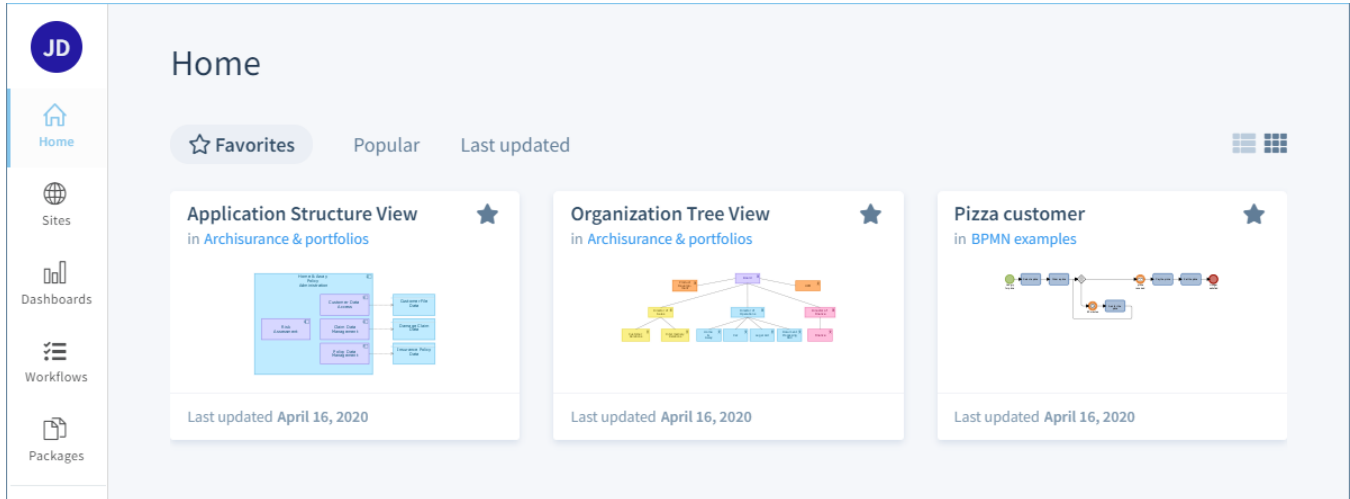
JD

Home

Sites

Dashboards

Workflows

Packages

Home

Favorites

Popular

Last updated

Application Structure View

in Archisurance & portfolios

Last updated April 16, 2020

Organization Tree View

in Archisurance & portfolios

Last updated April 16, 2020

Pizza customer

in BPMN examples

Last updated April 16, 2020